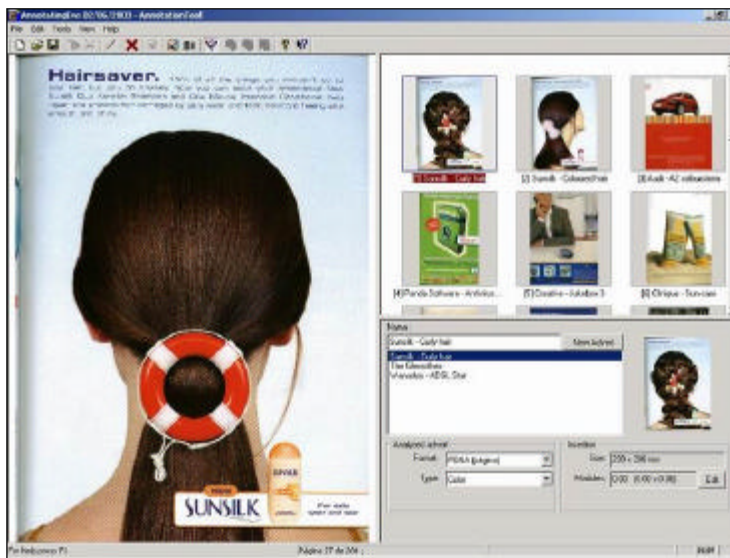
AnnotationDev 02/06/2003 - AnnotationTool
File Edit Tools View Help

Hairsaver.
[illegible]

SUNSILK
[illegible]

[1] Sunsilk - Curly hair
[2] Sunsilk - Coloured hair
[3] Audi - A2 colour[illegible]
[4] Panda Software - Antivirus
[5] Creative - Jukebox 3
[6] Clinique - Sun care

Name
Sunsilk - Curly hair
New brand
Sunsilk - Curly hair
The Macintosh
Wanadoo - ADSL Star

Analysed advert
Format: PDNA (original)
Type: Color

Insertion
Size: 230 x 290 mm
Modules: 0.00 (0.00 x 0.00)
Edit

Página 27 de 304